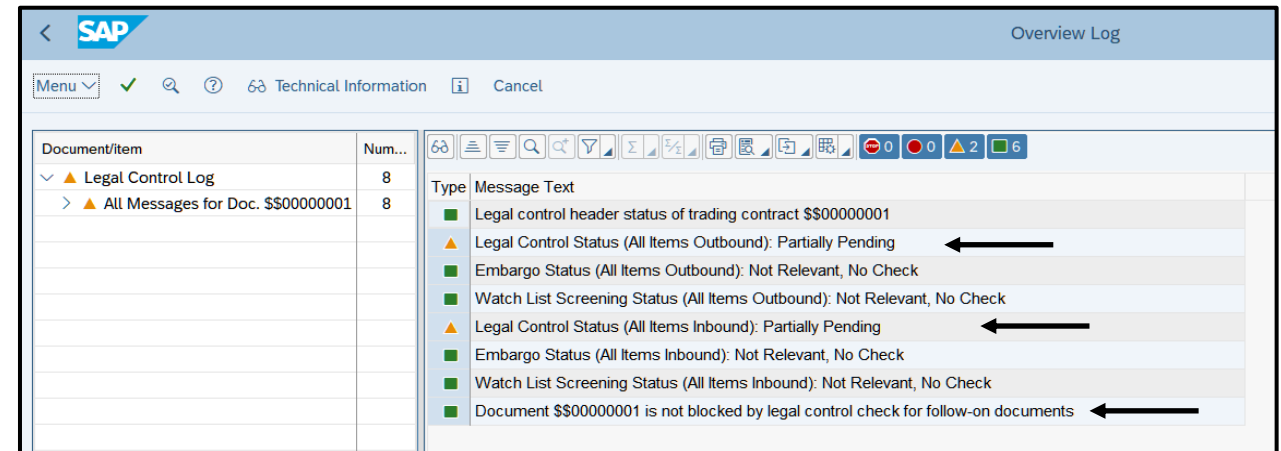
SAP

Overview Log

Menu ✓ Technical Information Cancel

| Document/item | Num... |
|---|---|
| Legal Control Log | 8 |
| All Messages for Doc. $$00000001 | 8 |

0 0 2 6

| Type | Message Text |
|---|---|
| | Legal control header status of trading contract $$00000001 |
| | Legal Control Status (All Items Outbound): Partially Pending |
| | Embargo Status (All Items Outbound): Not Relevant, No Check |
| | Watch List Screening Status (All Items Outbound): Not Relevant, No Check |
| | Legal Control Status (All Items Inbound): Partially Pending |
| | Embargo Status (All Items Inbound): Not Relevant, No Check |
| | Watch List Screening Status (All Items Inbound): Not Relevant, No Check |
| | Document $$00000001 is not blocked by legal control check for follow-on documents |